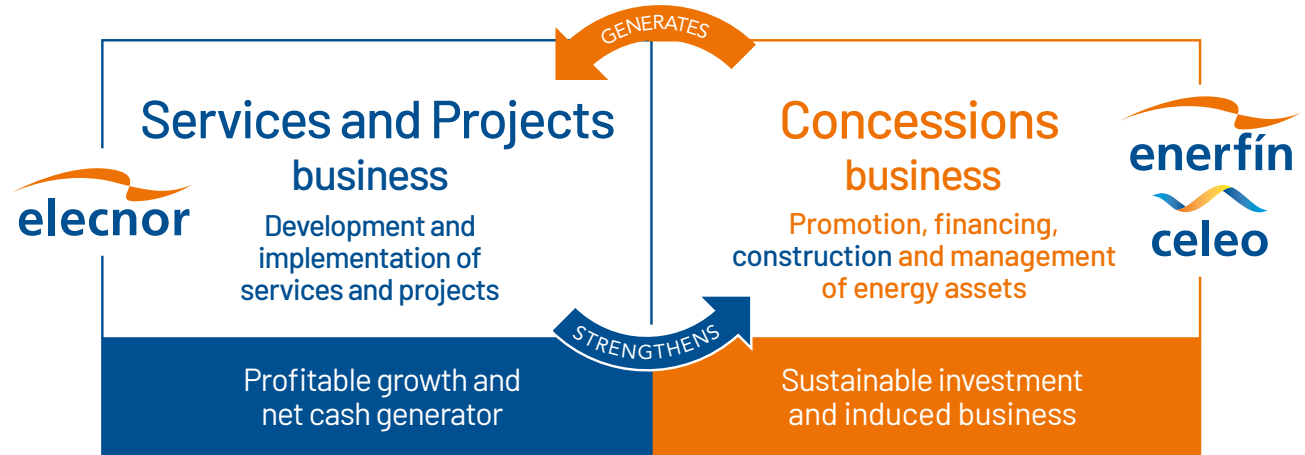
GENERATES

elecnor

Services and Projects business

Development and implementation of services and projects

Concessions business

Promotion, financing, construction and management of energy assets

enerfín

celeo

STRENGTHENS

Profitable growth and net cash generator

Sustainable investment and induced business